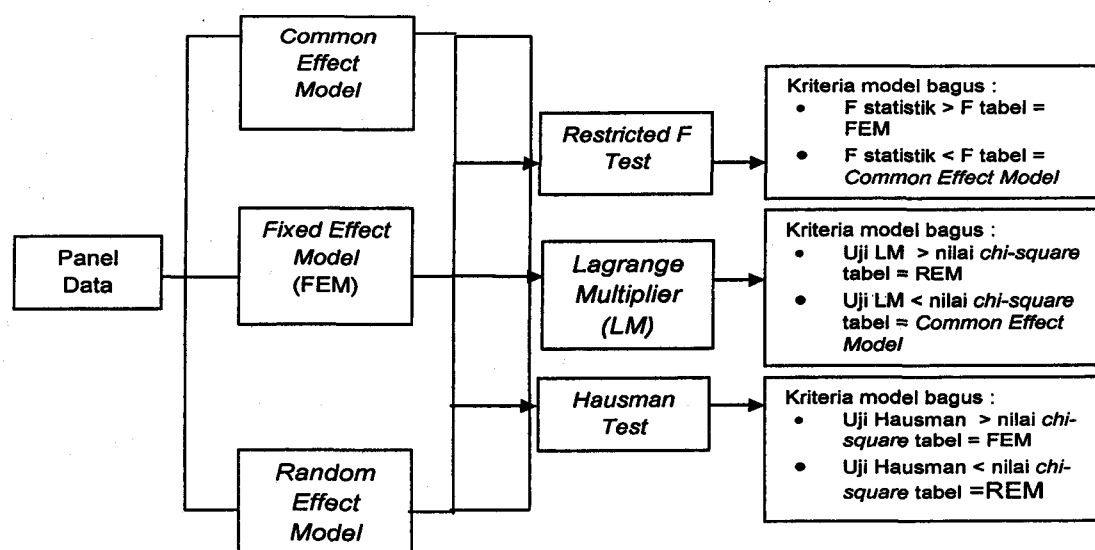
Panel Data

Common Effect Model

Fixed Effect Model (FEM)

Random Effect Model

Restricted F Test

Lagrange Multiplier (LM)

Hausman Test

Kriteria model bagus :
- F statistik > F tabel = FEM
- F statistik < F tabel = Common Effect Model

Kriteria model bagus :
- Uji LM > nilai chi-square tabel = REM
- Uji LM < nilai chi-square tabel = Common Effect Model

Kriteria model bagus :
- Uji Hausman > nilai chi-square tabel = FEM
- Uji Hausman < nilai chi-square tabel =REM